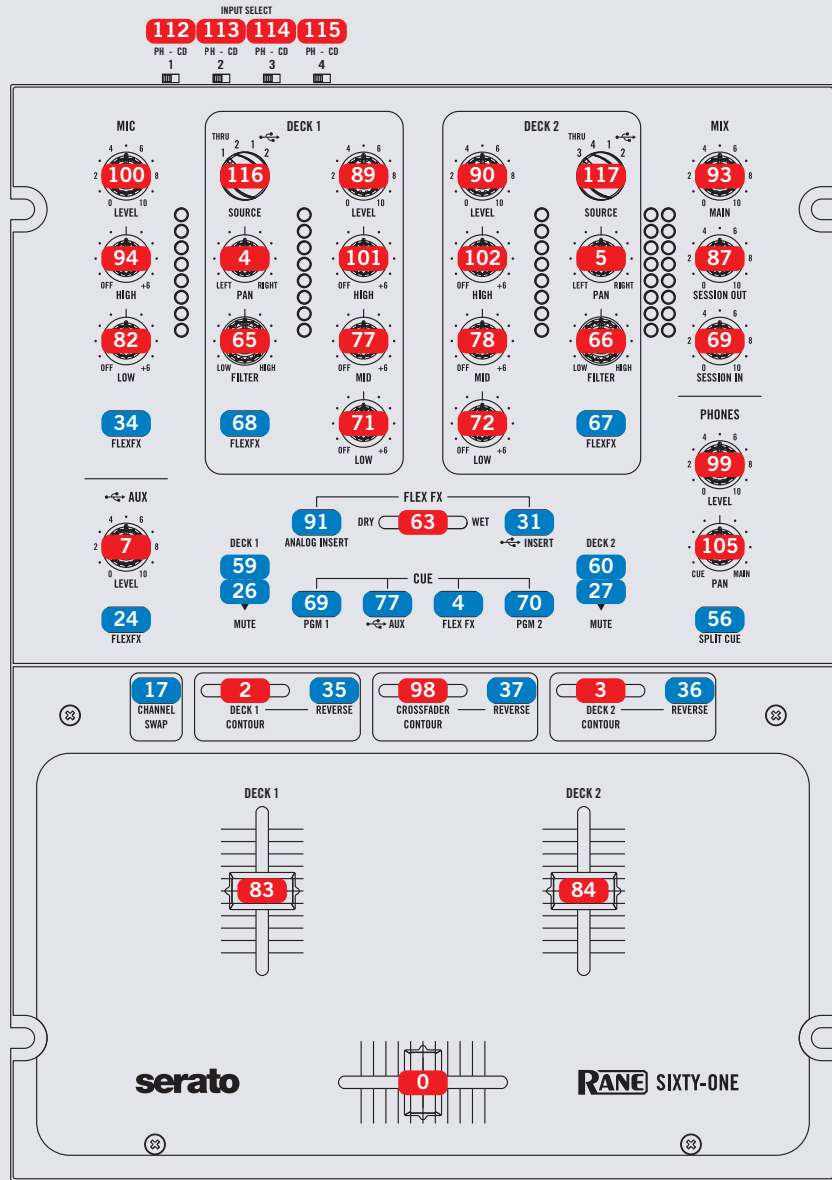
INPUT SELECT
112 113 114 115
PH - CD PH - CD PH - CD PH - CD
1 2 3 4

MIC
4 6
2 100 8
0 10
LEVEL
94
OFF HIGH +6
82
OFF LOW +6
34
FLEXFX

DECK 1
THRU
1 2 1 2
116
SOURCE
4
LEFT PAN RIGHT
65
LOW FILTER HIGH
68
FLEXFX
4 6
2 89 8
0 10
LEVEL
101
OFF HIGH +6
77
OFF MID +6
71
OFF LOW +6

DECK 2
4 6
2 90 8
0 10
LEVEL
102
OFF HIGH +6
78
OFF MID +6
72
OFF LOW +6
THRU
3 4 1 2
117
SOURCE
5
LEFT PAN RIGHT
66
LOW FILTER HIGH
67
FLEXFX

MIX
4 6
2 93 8
0 10
MAIN
87
SESSION OUT
69
SESSION IN

PHONES
4 6
2 99 8
0 10
LEVEL
105
CUE PAN MAIN
56
SPLIT CUE

AUX
4 6
2 7 8
0 10
LEVEL
24
FLEXFX

FLEX FX
91
ANALOG INSERT
DRY 63 WET
31
INSERT

DECK 1
59
26
MUTE

CUE
69
PGM 1
77
AUX
4
FLEX FX
70
PGM 2

DECK 2
60
27
MUTE

17
CHANNEL SWAP
2
DECK 1 CONTOUR
35
REVERSE
98
CROSSFADER CONTOUR
37
REVERSE
3
DECK 2 CONTOUR
36
REVERSE

DECK 1
83
DECK 2
84

serato
0
RANE SIXTY-ONE